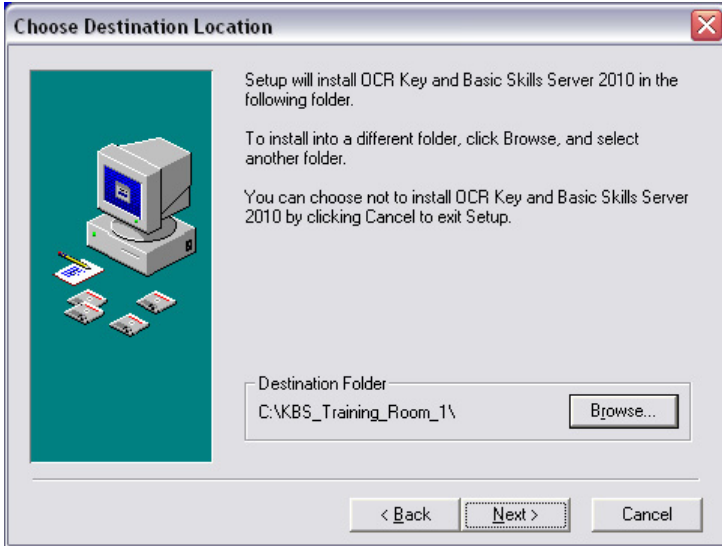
Choose Destination Location

Setup will install OCR Key and Basic Skills Server 2010 in the following folder.

To install into a different folder, click Browse, and select another folder.

You can choose not to install OCR Key and Basic Skills Server 2010 by clicking Cancel to exit Setup.

Destination Folder

C:\KBS_Training_Room_1\

Browse...

< Back

Next >

Cancel